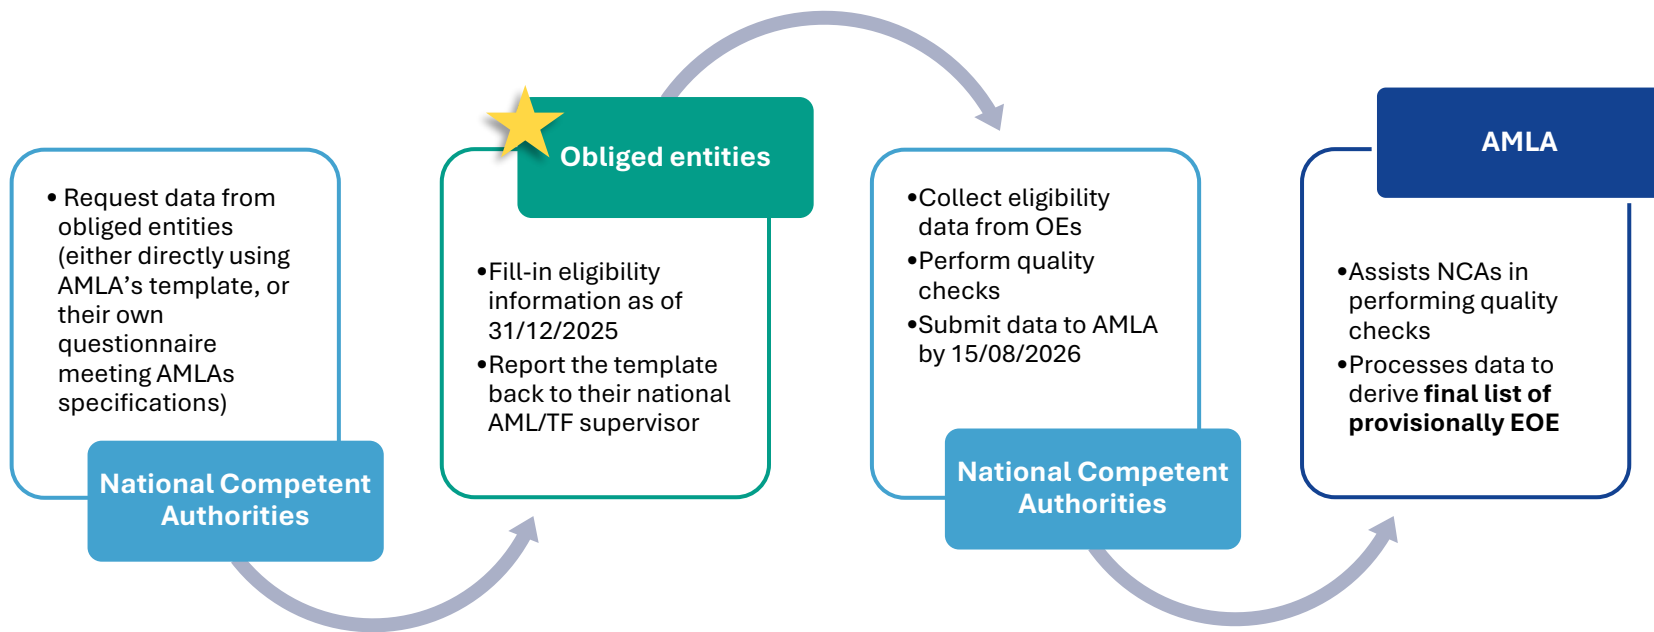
• Request data from obliged entities (either directly using AMLA's template, or their own questionnaire meeting AMLAs specifications)

National Competent Authorities

Obliged entities

•Fill-in eligibility information as of 31/12/2025
•Report the template back to their national AML/TF supervisor

•Collect eligibility data from OEs
•Perform quality checks
•Submit data to AMLA by 15/08/2026

National Competent Authorities

AMLA

•Assists NCAs in performing quality checks
•Processes data to derive **final list of provisionally EOE**